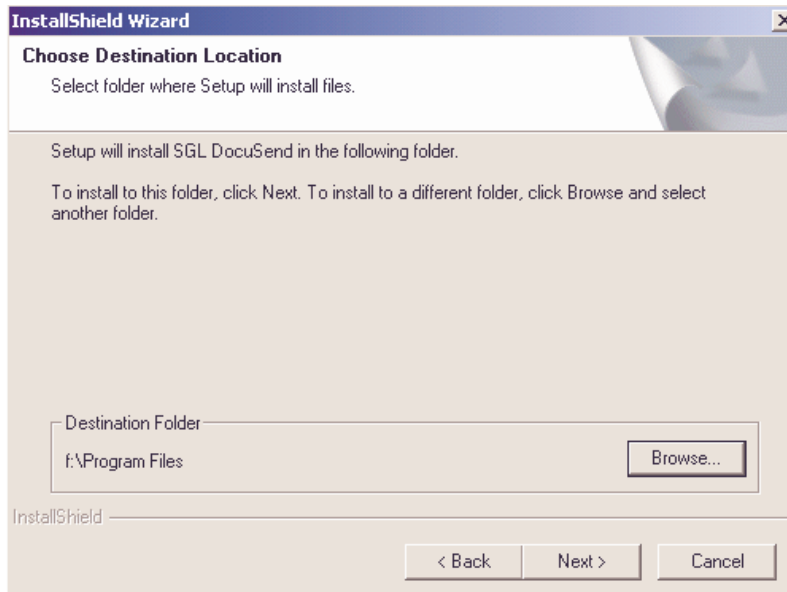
InstallShield Wizard

Choose Destination Location

Select folder where Setup will install files.

Setup will install SGL DocuSend in the following folder.

To install to this folder, click Next. To install to a different folder, click Browse and select another folder.

Destination Folder

f:\Program Files

Browse...

InstallShield

< Back

Next >

Cancel